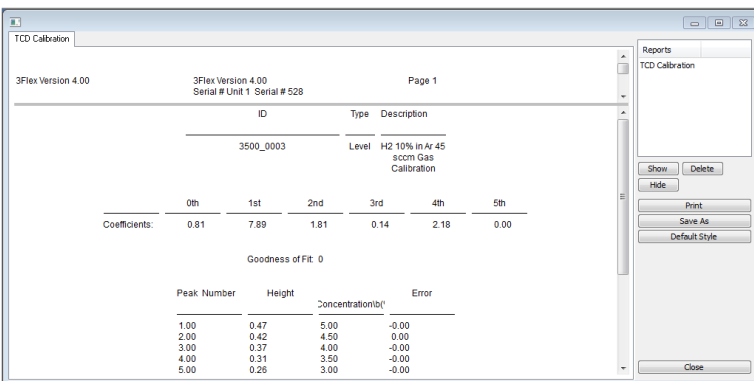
TCD Calibration

3Flex Version 4.00

3Flex Version 4.00
Serial # Unit 1 Serial # 528

Page 1

| ID | Type | Description |
|---|---|---|
| 3500_0003 | Level | H2 10% in Ar 45 sccm Gas Calibration |

| | 0th | 1st | 2nd | 3rd | 4th | 5th |
|---|---|---|---|---|---|---|
| Coefficients: | 0.81 | 7.89 | 1.81 | 0.14 | 2.18 | 0.00 |

Goodness of Fit: 0

| Peak Number | Height | Concentration\b(' | Error |
|---|---|---|---|
| 1.00 | 0.47 | 5.00 | -0.00 |
| 2.00 | 0.42 | 4.50 | 0.00 |
| 3.00 | 0.37 | 4.00 | -0.00 |
| 4.00 | 0.31 | 3.50 | -0.00 |
| 5.00 | 0.26 | 3.00 | -0.00 |

Reports
TCD Calibration

Show
Delete
Hide
Print
Save As
Default Style
Close